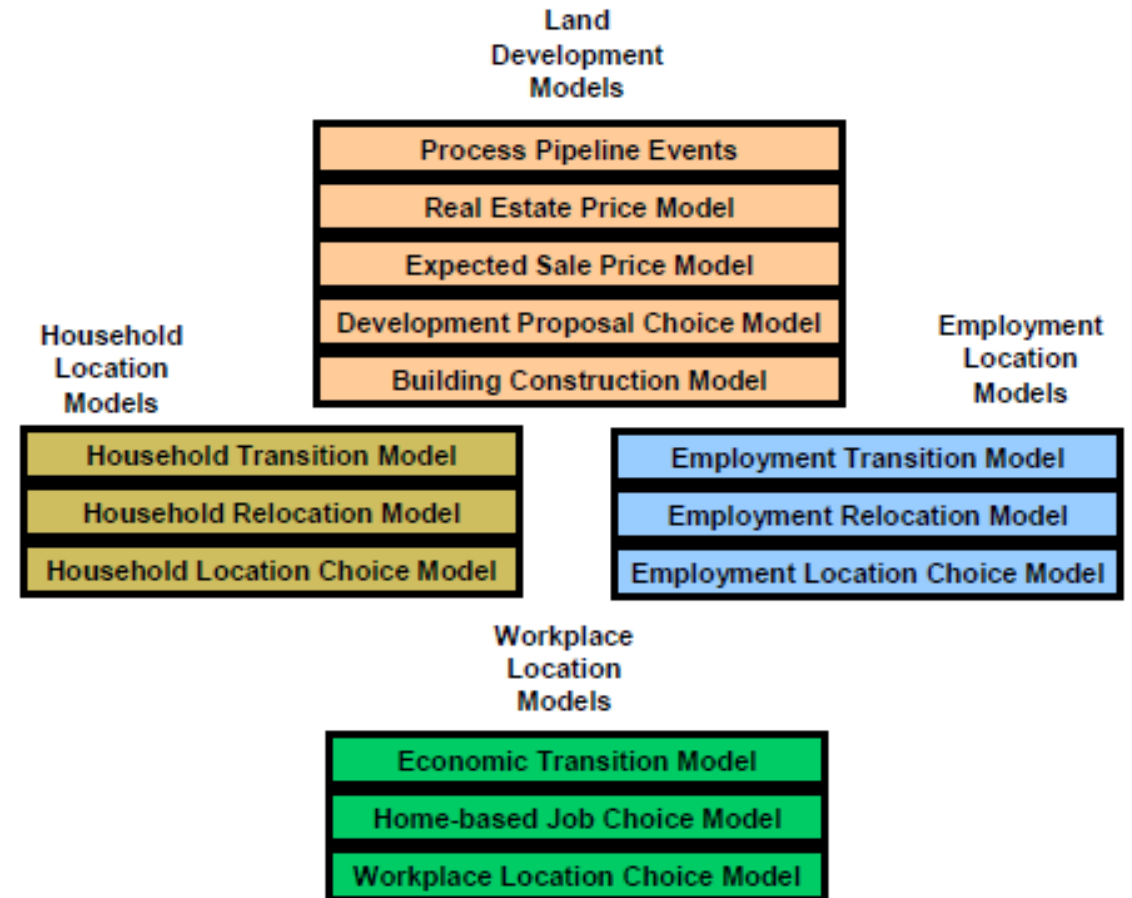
Land Development Models

Process Pipeline Events
Real Estate Price Model
Expected Sale Price Model
Development Proposal Choice Model
Building Construction Model

Household Location Models

Household Transition Model
Household Relocation Model
Household Location Choice Model

Employment Location Models

Employment Transition Model
Employment Relocation Model
Employment Location Choice Model

Workplace Location Models

Economic Transition Model
Home-based Job Choice Model
Workplace Location Choice Model